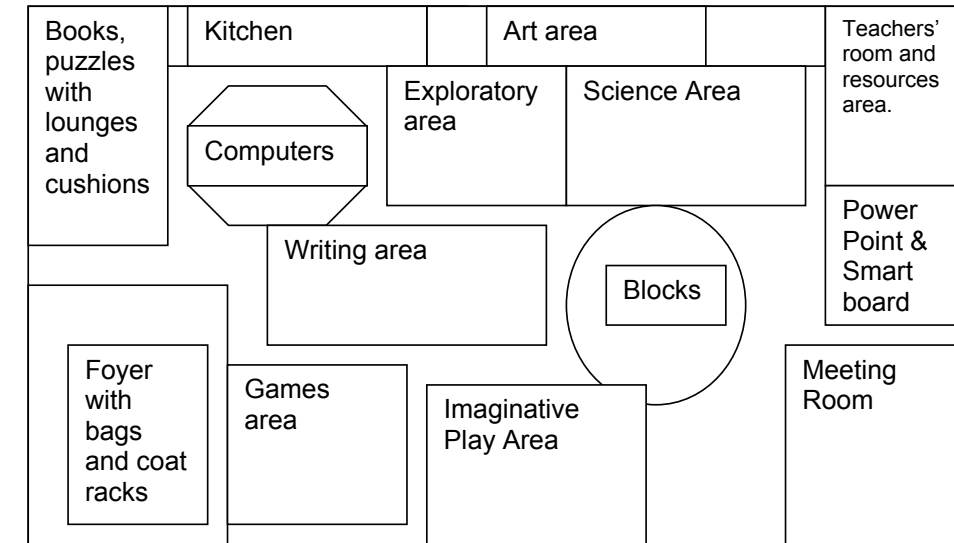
Books, puzzles with lounges and cushions

Kitchen

Art area

Teachers' room and resources area.

Exploratory area

Science Area

Computers

Writing area

Blocks

Power Point & Smart board

Foyer with bags and coat racks

Games area

Imaginative Play Area

Meeting Room